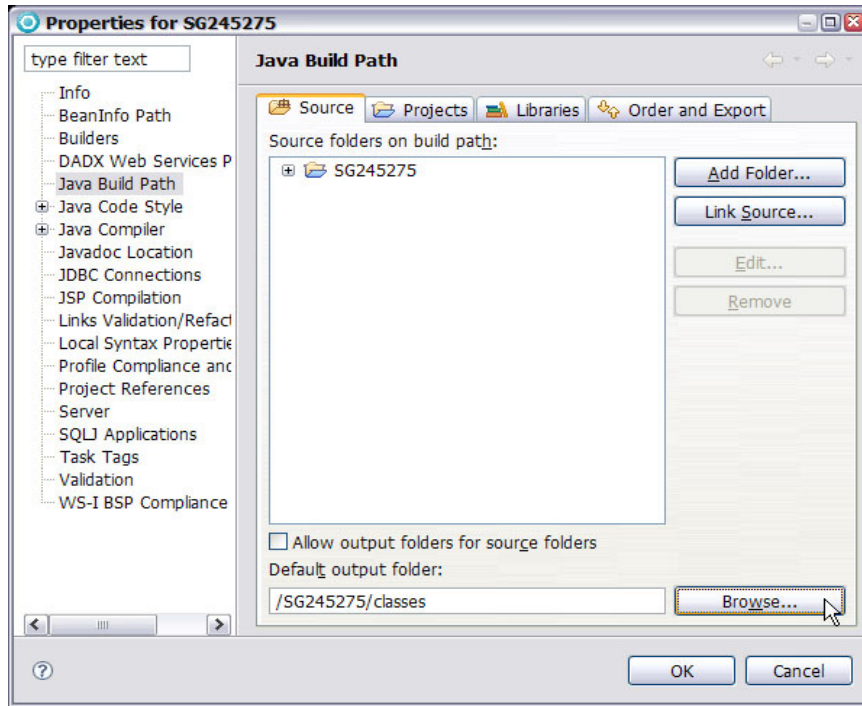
Properties for SG245275

type filter text

Info
BeanInfo Path
Builders
DADX Web Services P
Java Build Path
Java Code Style
Java Compiler
Javadoc Location
JDBC Connections
JSP Compilation
Links Validation/Refact
Local Syntax Propertie
Profile Compliance and
Project References
Server
SQLJ Applications
Task Tags
Validation
WS-I BSP Compliance

Java Build Path

Source | Projects | Libraries | Order and Export

Source folders on build path:

SG245275

Add Folder...
Link Source...
Edit...
Remove

Allow output folders for source folders

Default output folder:

/SG245275/classes

Browse...

OK
Cancel